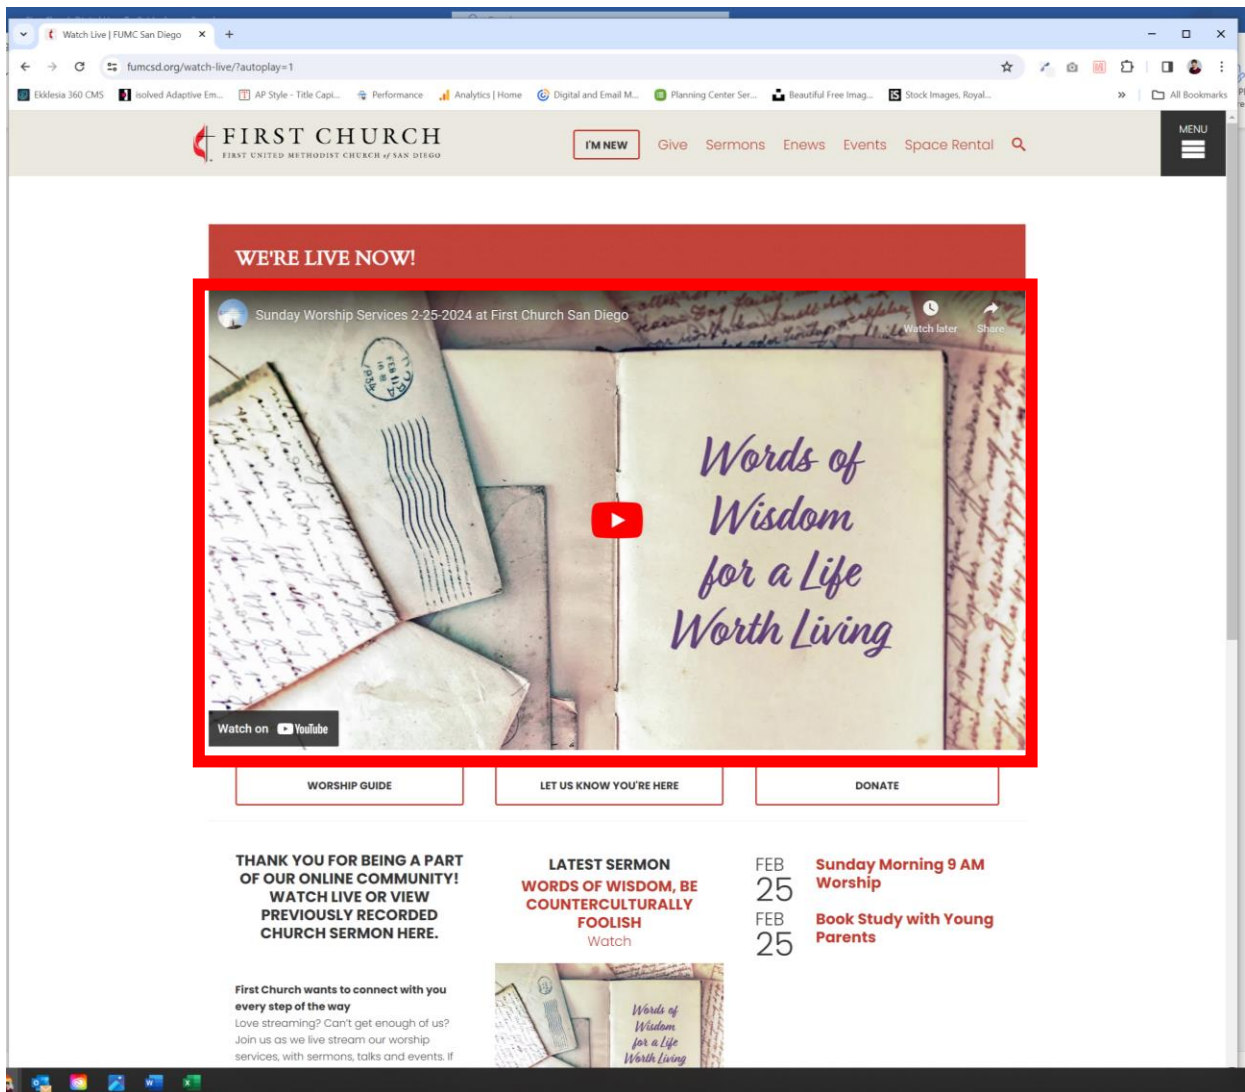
Watch Live | FUMC San Diego ×

fumcsd.org/watch-live/?autoplay=1

Ekklesia 360 CMS | isolved Adaptive Em... | AP Style - Title Capi... | Performance | Analytics | Home | Digital and Email M... | Planning Center Ser... | Beautiful Free Imag... | Stock Images, Royal... | » | All Bookmarks

FIRST CHURCH
FIRST UNITED METHODIST CHURCH of SAN DIEGO

I'M NEW | Give | Sermons | Enews | Events | Space Rental

MENU

WE'RE LIVE NOW!

Sunday Worship Services 2-25-2024 at First Church San Diego

Watch later | Share

Words of Wisdom for a Life Worth Living

Watch on YouTube

WORSHIP GUIDE | LET US KNOW YOU'RE HERE | DONATE

THANK YOU FOR BEING A PART OF OUR ONLINE COMMUNITY! WATCH LIVE OR VIEW PREVIOUSLY RECORDED CHURCH SERMON HERE.

First Church wants to connect with you every step of the way
Love streaming? Can't get enough of us? Join us as we live stream our worship services, with sermons, talks and events. If

LATEST SERMON
WORDS OF WISDOM, BE COUNTERCULTURALLY FOOLISH
Watch

Words of Wisdom for a Life Worth Living

FEB 25 Sunday Morning 9 AM Worship

FEB 25 Book Study with Young Parents